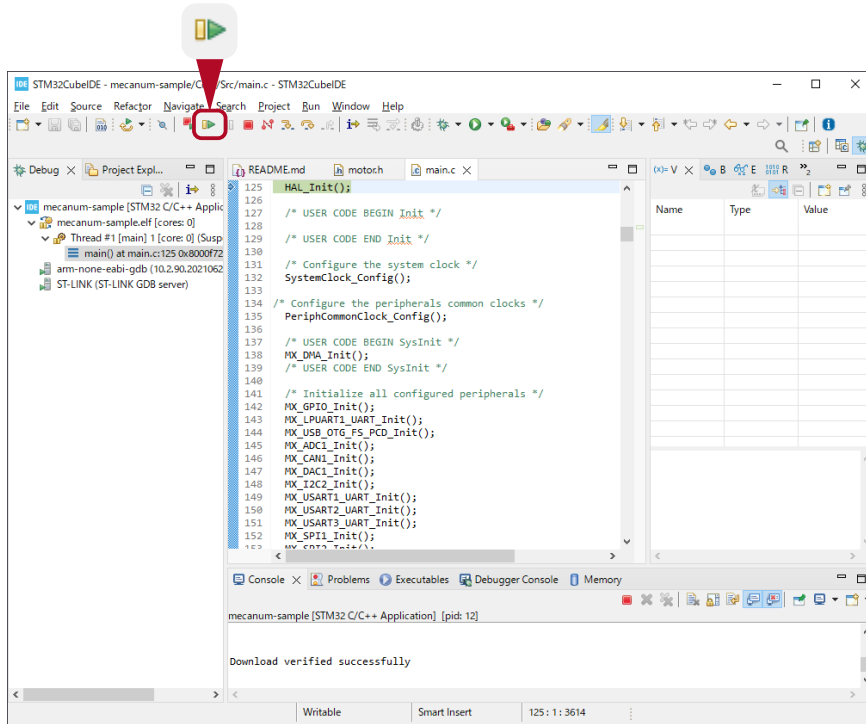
STM32CubeIDE - mecanum-sample/C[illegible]/Src/main.c - STM32CubeIDE

File Edit Source Refactor Navigate Search Project Run Window Help

Debug | Project Expl...

mecanum-sample [STM32 C/C++ Applic
mecanum-sample.elf [cores: 0]
Thread #1 [main] 1 [core: 0] (Susp
main() at main.c:125 0x8000f72
arm-none-eabi-gdb (10.2.90.2021062
ST-LINK (ST-LINK GDB server)

README.md | motor.h | main.c

125 HAL_Init();
126
127 /* USER CODE BEGIN Init */
128
129 /* USER CODE END Init */
130
131 /* Configure the system clock */
132 SystemClock_Config();
133
134 /* Configure the peripherals common clocks */
135 PeriphCommonClock_Config();
136
137 /* USER CODE BEGIN SysInit */
138 MX_DMA_Init();
139 /* USER CODE END SysInit */
140
141 /* Initialize all configured peripherals */
142 MX_GPIO_Init();
143 MX_LPUART1_UART_Init();
144 MX_USB_OTG_FS_PCD_Init();
145 MX_ADC1_Init();
146 MX_CAN1_Init();
147 MX_DAC1_Init();
148 MX_I2C2_Init();
149 MX_USART1_UART_Init();
150 MX_USART2_UART_Init();
151 MX_USART3_UART_Init();
152 MX_SPI1_Init();

(x)= V | B | E | R | $^{\gg}2$

| Name | Type | Value |
|---|---|---|

Console | Problems | Executables | Debugger Console | Memory

mecanum-sample [STM32 C/C++ Application] [pid: 12]

Download verified successfully

Writable | Smart Insert | 125 : 1 : 3614